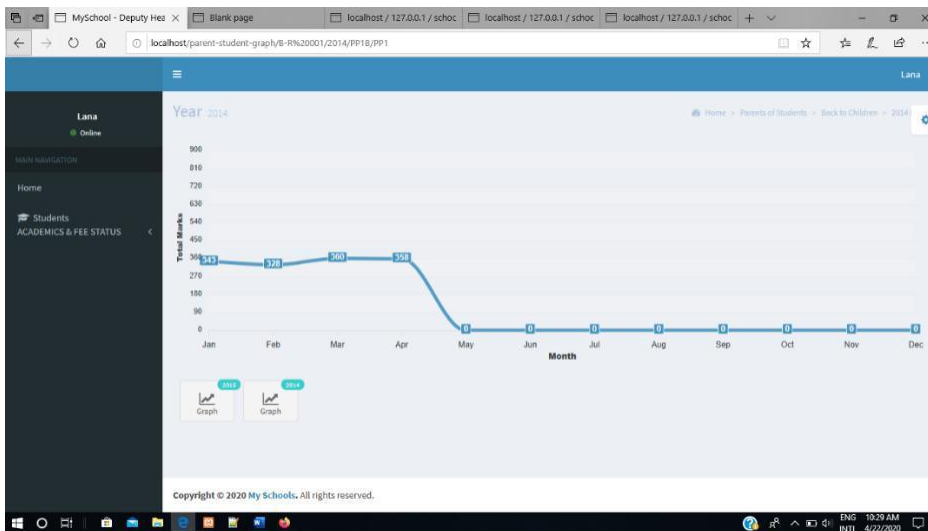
MySchool - Deputy Hea ×
Blank page
localhost / 127.0.0.1 / schoc
localhost / 127.0.0.1 / schoc
localhost / 127.0.0.1 / schoc

localhost/parent-student-graph/B-R%20001/2014/PP18/PP1

≡
Lana

Lana
Online

MAIN NAVIGATION

Home

Students
ACADEMICS & FEE STATUS

Year 2014

Home > Parents of Students > Back to Children > 2014

900
810
720
630
540
450
360
270
180
90
0

Total Marks

343
328
360
358
0
0
0
0
0
0
0
0

Jan
Feb
Mar
Apr
May
Jun
Jul
Aug
Sep
Oct
Nov
Dec

Month

2013
Graph

2014
Graph

Copyright © 2020 My Schools. All rights reserved.

ENG
INTL
10:29 AM
4/22/2020